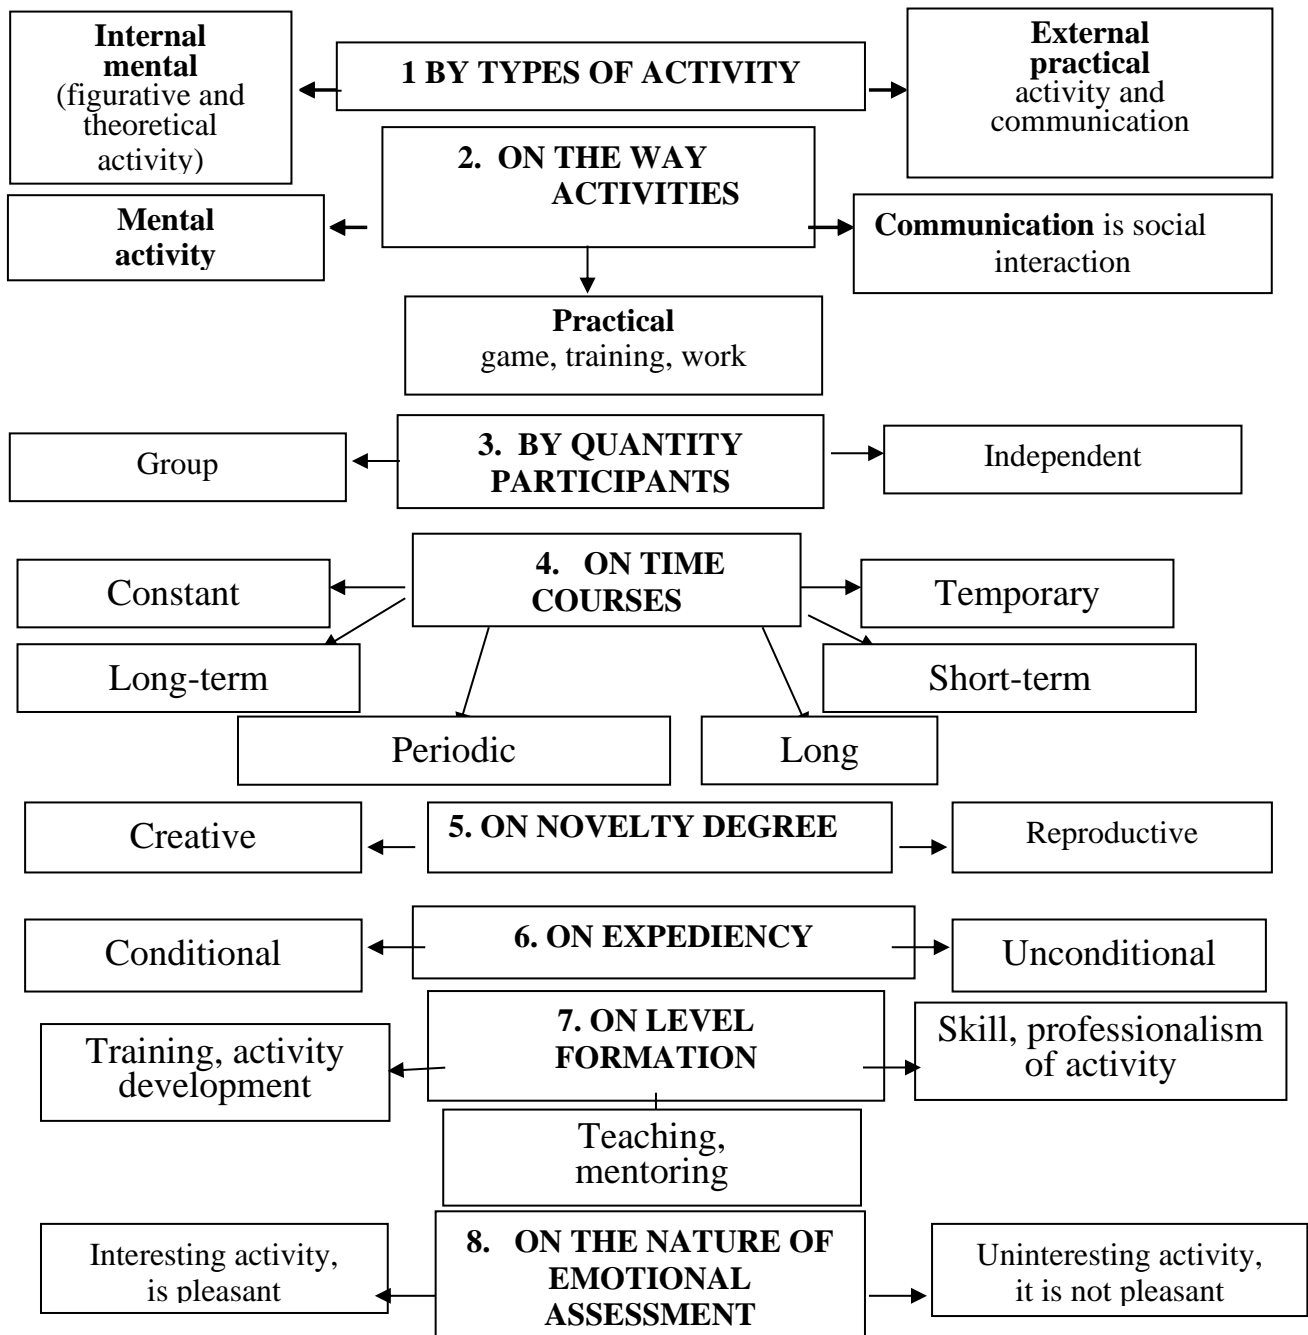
Internal mental (figurative and theoretical activity)

1 BY TYPES OF ACTIVITY

External practical activity and communication

2. ON THE WAY ACTIVITIES

Mental activity

Communication is social interaction

Practical game, training, work

Group

3. BY QUANTITY PARTICIPANTS

Independent

4. ON TIME COURSES

Constant

Temporary

Long-term

Short-term

Periodic

Long

Creative

5. ON NOVELTY DEGREE

Reproductive

Conditional

6. ON EXPEDIENCY

Unconditional

7. ON LEVEL FORMATION

Training, activity development

Skill, professionalism of activity

Teaching, mentoring

Interesting activity, is pleasant

8. ON THE NATURE OF EMOTIONAL ASSESSMENT

Uninteresting activity, it is not pleasant